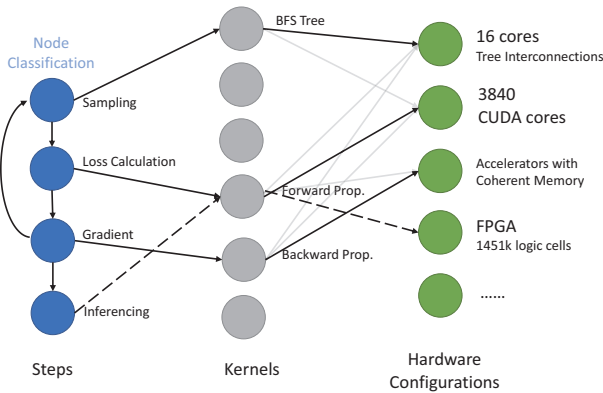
Node Classification

Sampling

Loss Calculation

Gradient

Inferencing

BFS Tree

Forward Prop.

Backward Prop.

16 cores
Tree Interconnections

3840
CUDA cores

Accelerators with
Coherent Memory

FPGA
1451k logic cells

......

Steps

Kernels

Hardware
Configurations